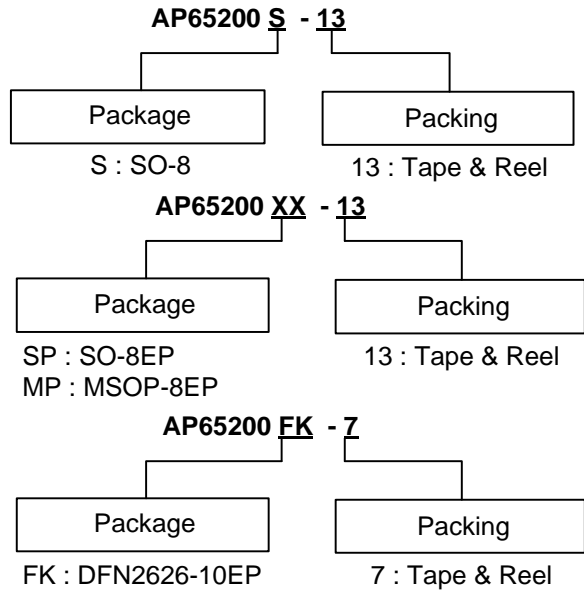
AP65200 S - 13

Package

Packing

S : SO-8

13 : Tape & Reel

AP65200 XX - 13

Package

Packing

SP : SO-8EP
MP : MSOP-8EP

13 : Tape & Reel

AP65200 FK - 7

Package

Packing

FK : DFN2626-10EP

7 : Tape & Reel